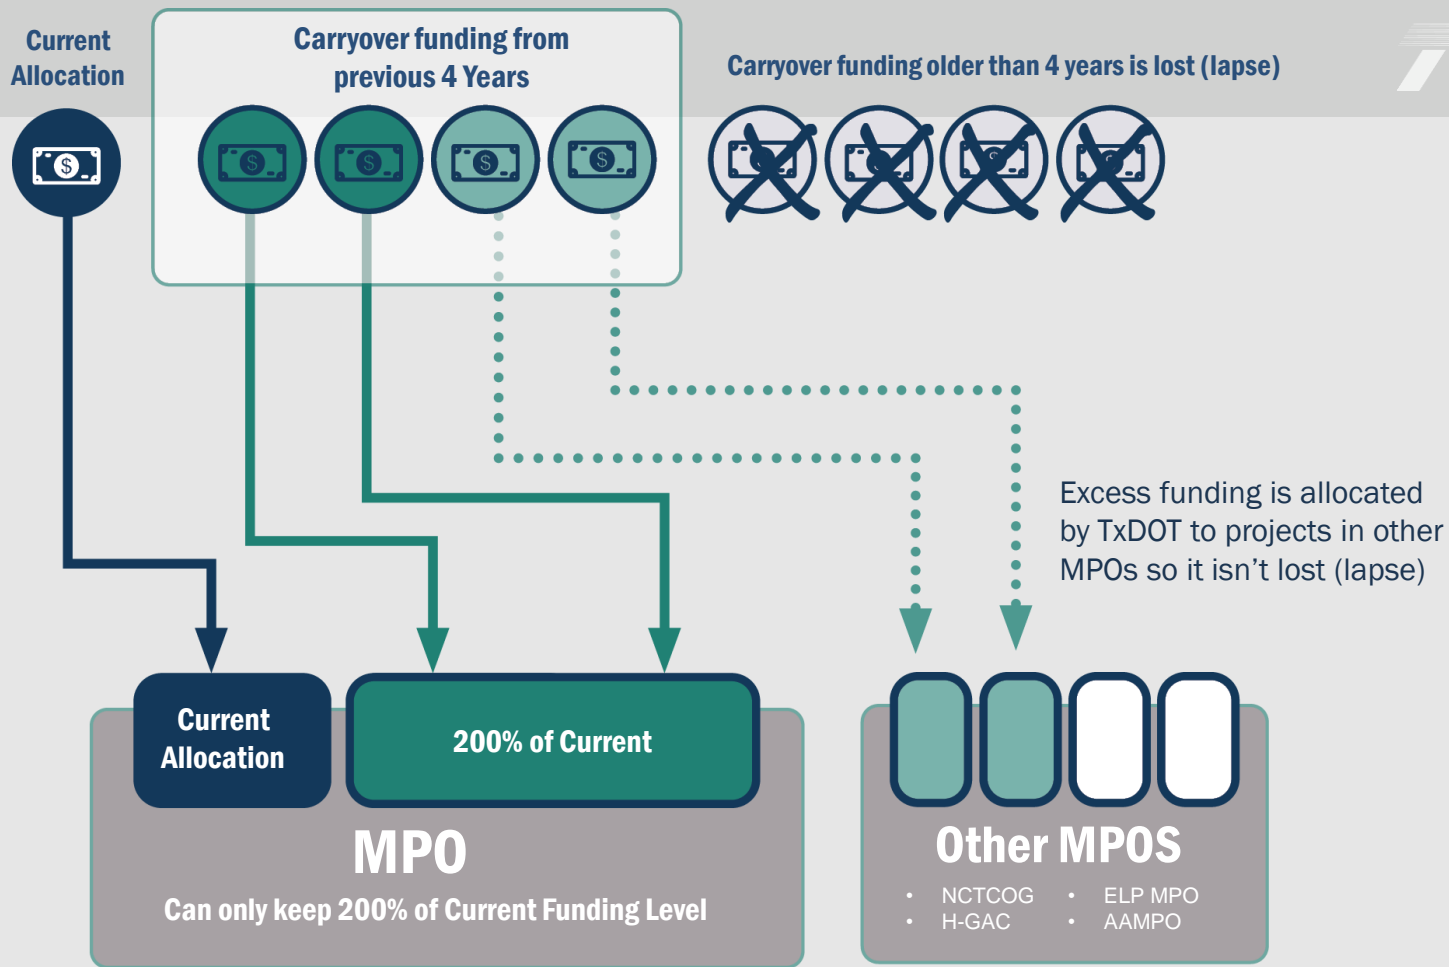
Current Allocation

Carryover funding from previous 4 Years

Carryover funding older than 4 years is lost (lapse)

Excess funding is allocated by TxDOT to projects in other MPOs so it isn't lost (lapse)

Current Allocation

200% of Current

MPO

Can only keep 200% of Current Funding Level

Other MPOS

• NCTCOG
• H-GAC
• ELP MPO
• AAMPO